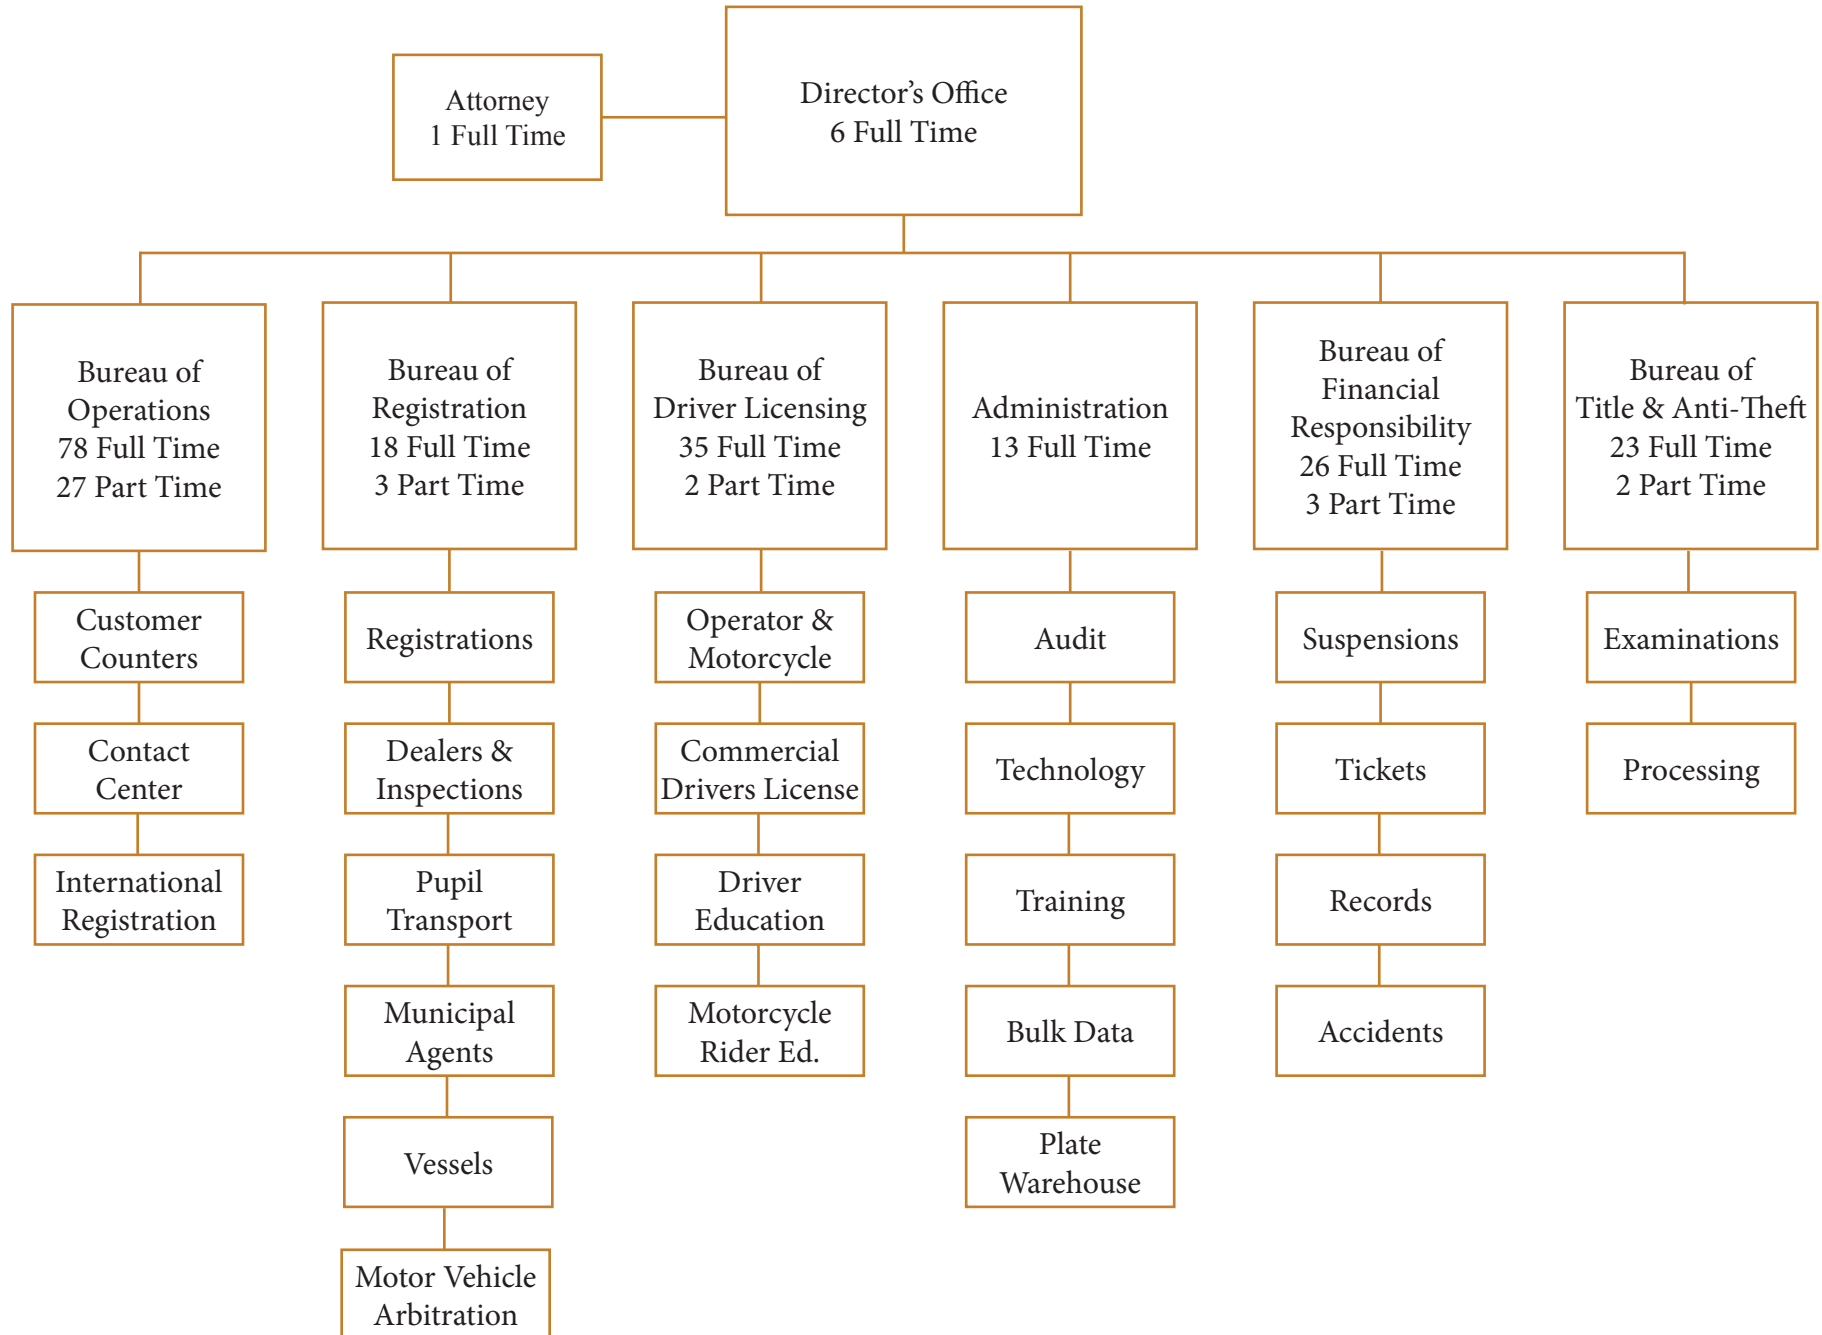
Attorney
1 Full Time

Director's Office
6 Full Time

Bureau of Operations
78 Full Time
27 Part Time

Customer Counters

Contact Center

International Registration

Bureau of Registration
18 Full Time
3 Part Time

Registrations

Dealers & Inspections

Pupil Transport

Municipal Agents

Vessels

Motor Vehicle Arbitration

Bureau of Driver Licensing
35 Full Time
2 Part Time

Operator & Motorcycle

Commercial Drivers License

Driver Education

Motorcycle Rider Ed.

Administration
13 Full Time

Audit

Technology

Training

Bulk Data

Plate Warehouse

Bureau of Financial Responsibility
26 Full Time
3 Part Time

Suspensions

Tickets

Records

Accidents

Bureau of Title & Anti-Theft
23 Full Time
2 Part Time

Examinations

Processing